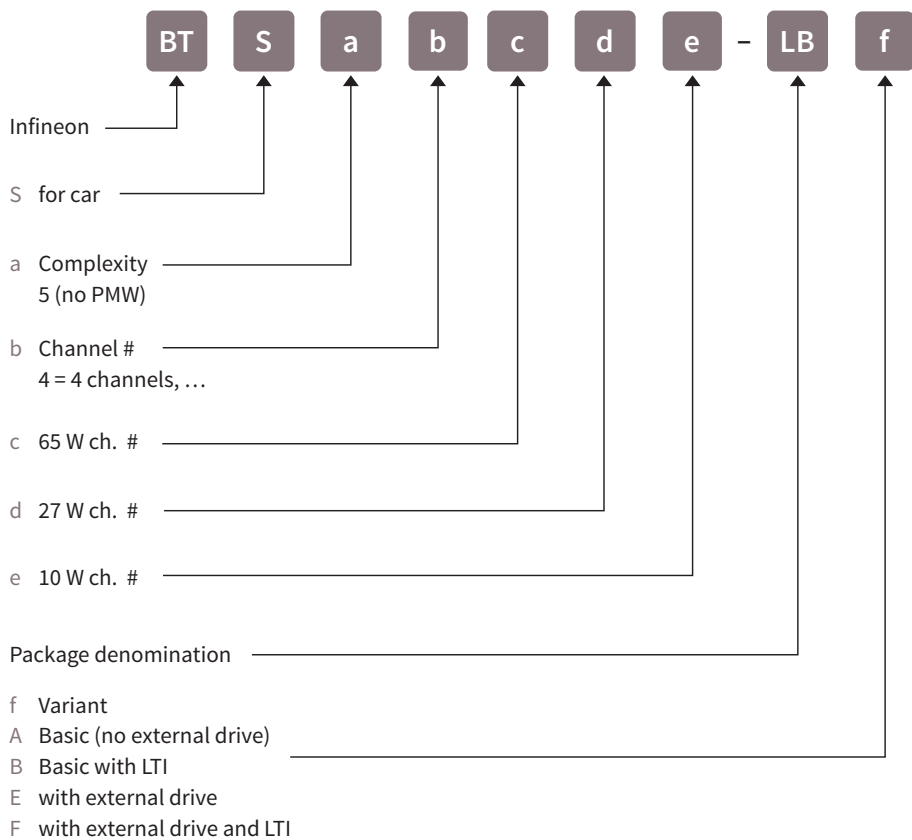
BT S a b c d e – LB f

Infineon

S for car

a Complexity
5 (no PMW)

b Channel #
4 = 4 channels, …

c 65 W ch. #

d 27 W ch. #

e 10 W ch. #

Package denomination

f Variant
A Basic (no external drive)
B Basic with LTI
E with external drive
F with external drive and LTI